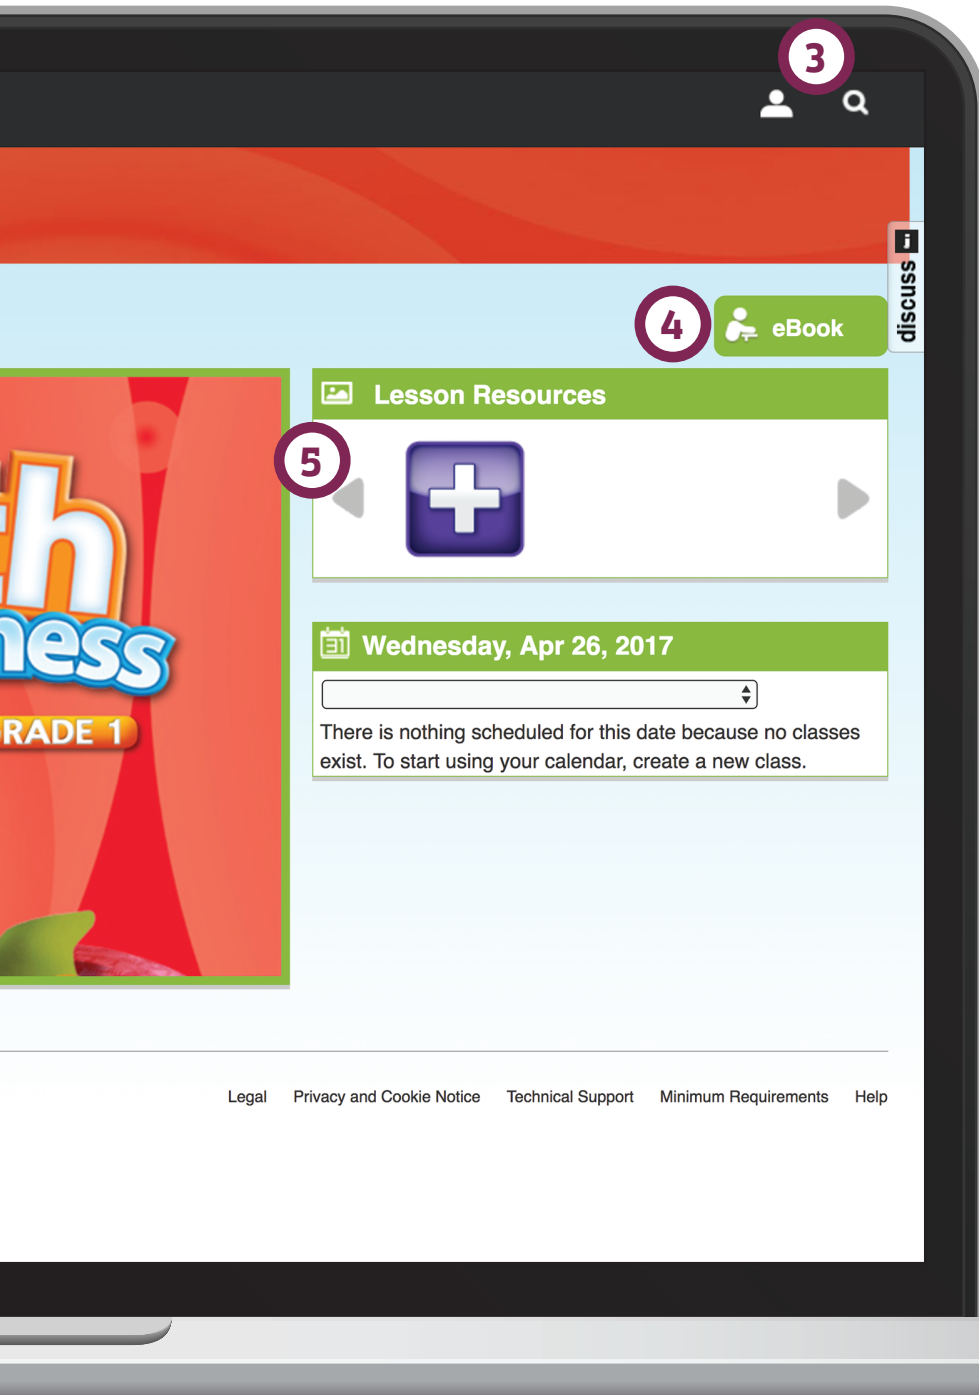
3

i discuss

4 eBook

th
ness
RADE 1

Lesson Resources

5

31 Wednesday, Apr 26, 2017

There is nothing scheduled for this date because no classes exist. To start using your calendar, create a new class.

Legal Privacy and Cookie Notice Technical Support Minimum Requirements Help